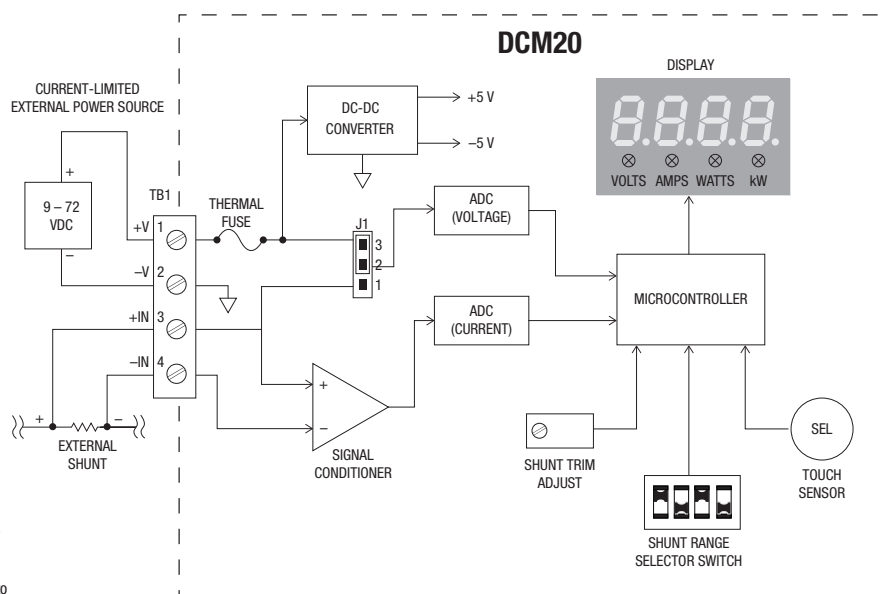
DCM20

CURRENT-LIMITED
EXTERNAL POWER SOURCE

+
9 – 72
VDC
–

TB1
+V 1
–V 2
+IN 3
–IN 4

THERMAL
FUSE

DC-DC
CONVERTER

+5 V
–5 V

J1
3
2
1

ADC
(VOLTAGE)

ADC
(CURRENT)

DISPLAY

VOLTS AMPS WATTS kW

MICROCONTROLLER

+
–
SIGNAL
CONDITIONER

+ –
EXTERNAL
SHUNT

SHUNT TRIM
ADJUST

SHUNT RANGE
SELECTOR SWITCH

SEL
TOUCH
SENSOR

0